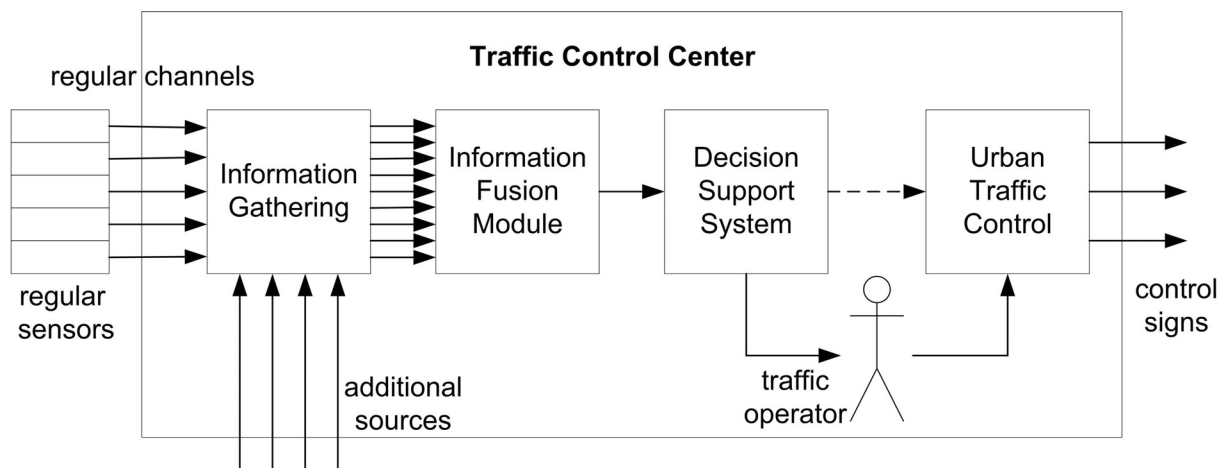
Traffic Control Center

regular channels

Information Gathering

Information Fusion Module

Decision Support System

Urban Traffic Control

regular sensors

additional sources

traffic operator

control signs